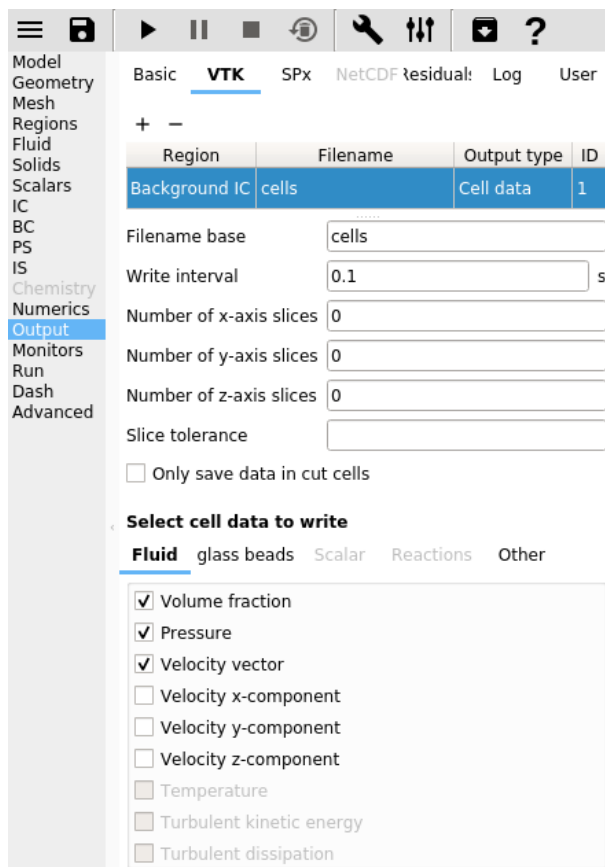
Model
Geometry
Mesh
Regions
Fluid
Solids
Scalars
IC
BC
PS
IS
Chemistry
Numerics
Output
Monitors
Run
Dash
Advanced

Basic VTK SPx NetCDF Residuals Log User

+ −

| Region | Filename | Output type | ID |
|---|---|---|---|
| Background IC | cells | Cell data | 1 |

Filename base cells
Write interval 0.1 s
Number of x-axis slices 0
Number of y-axis slices 0
Number of z-axis slices 0
Slice tolerance
Only save data in cut cells

Select cell data to write
Fluid glass beads Scalar Reactions Other

✓ Volume fraction
✓ Pressure
✓ Velocity vector
Velocity x-component
Velocity y-component
Velocity z-component
Temperature
Turbulent kinetic energy
Turbulent dissipation